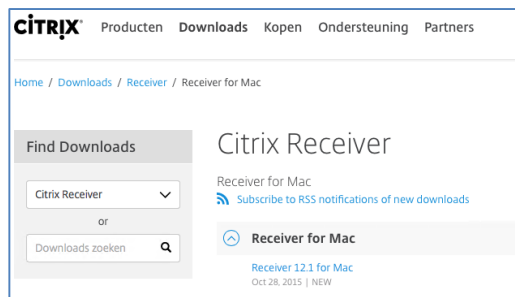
CiTRIX® Producten Downloads Kopen Ondersteuning Partners

Home / Downloads / Receiver / Receiver for Mac

Find Downloads

Citrix Receiver

or

Downloads zoeken

Citrix Receiver

Receiver for Mac

Subscribe to RSS notifications of new downloads

Receiver for Mac

Receiver 12.1 for Mac

Oct 28, 2015 | NEW